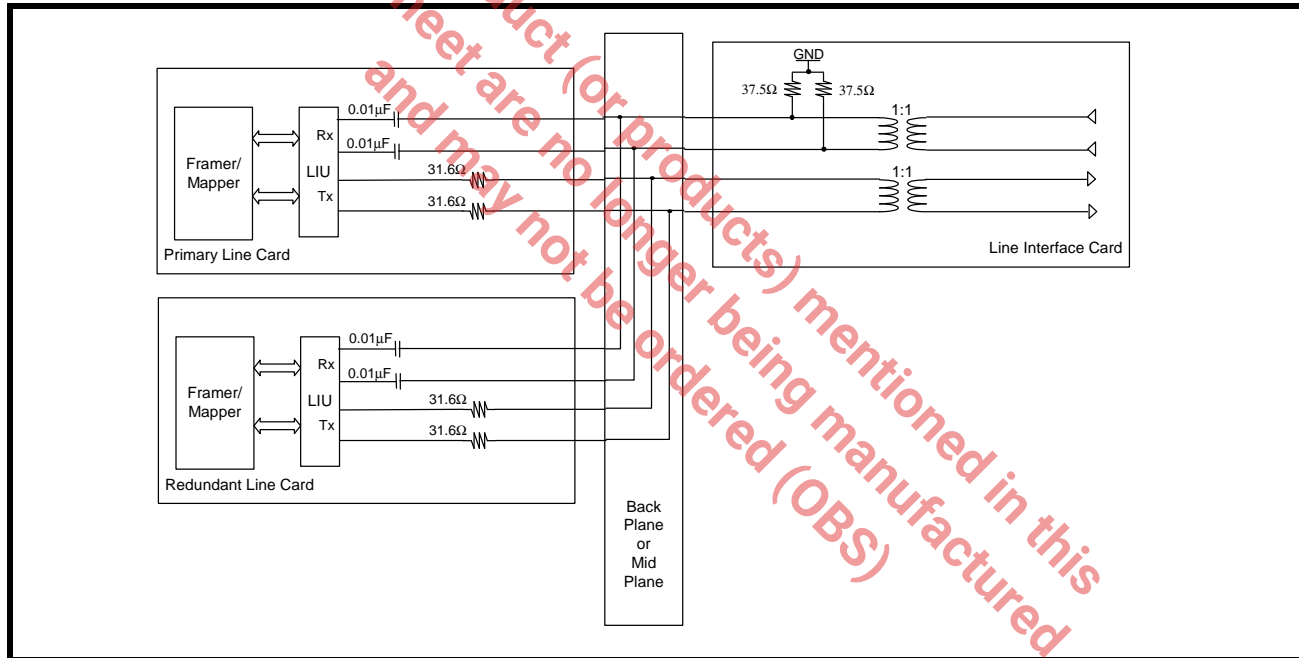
uct (or products) mentioned in this
heet are no longer being manufactured
and may not be ordered (OBS)

Framer/
Mapper

Rx
LIU
Tx

0.01µF
0.01µF
31.6Ω
31.6Ω

Primary Line Card

Framer/
Mapper

Rx
LIU
Tx

0.01µF
0.01µF
31.6Ω
31.6Ω

Redundant Line Card

Back
Plane
or
Mid
Plane

GND
37.5Ω
37.5Ω
1:1
1:1

Line Interface Card